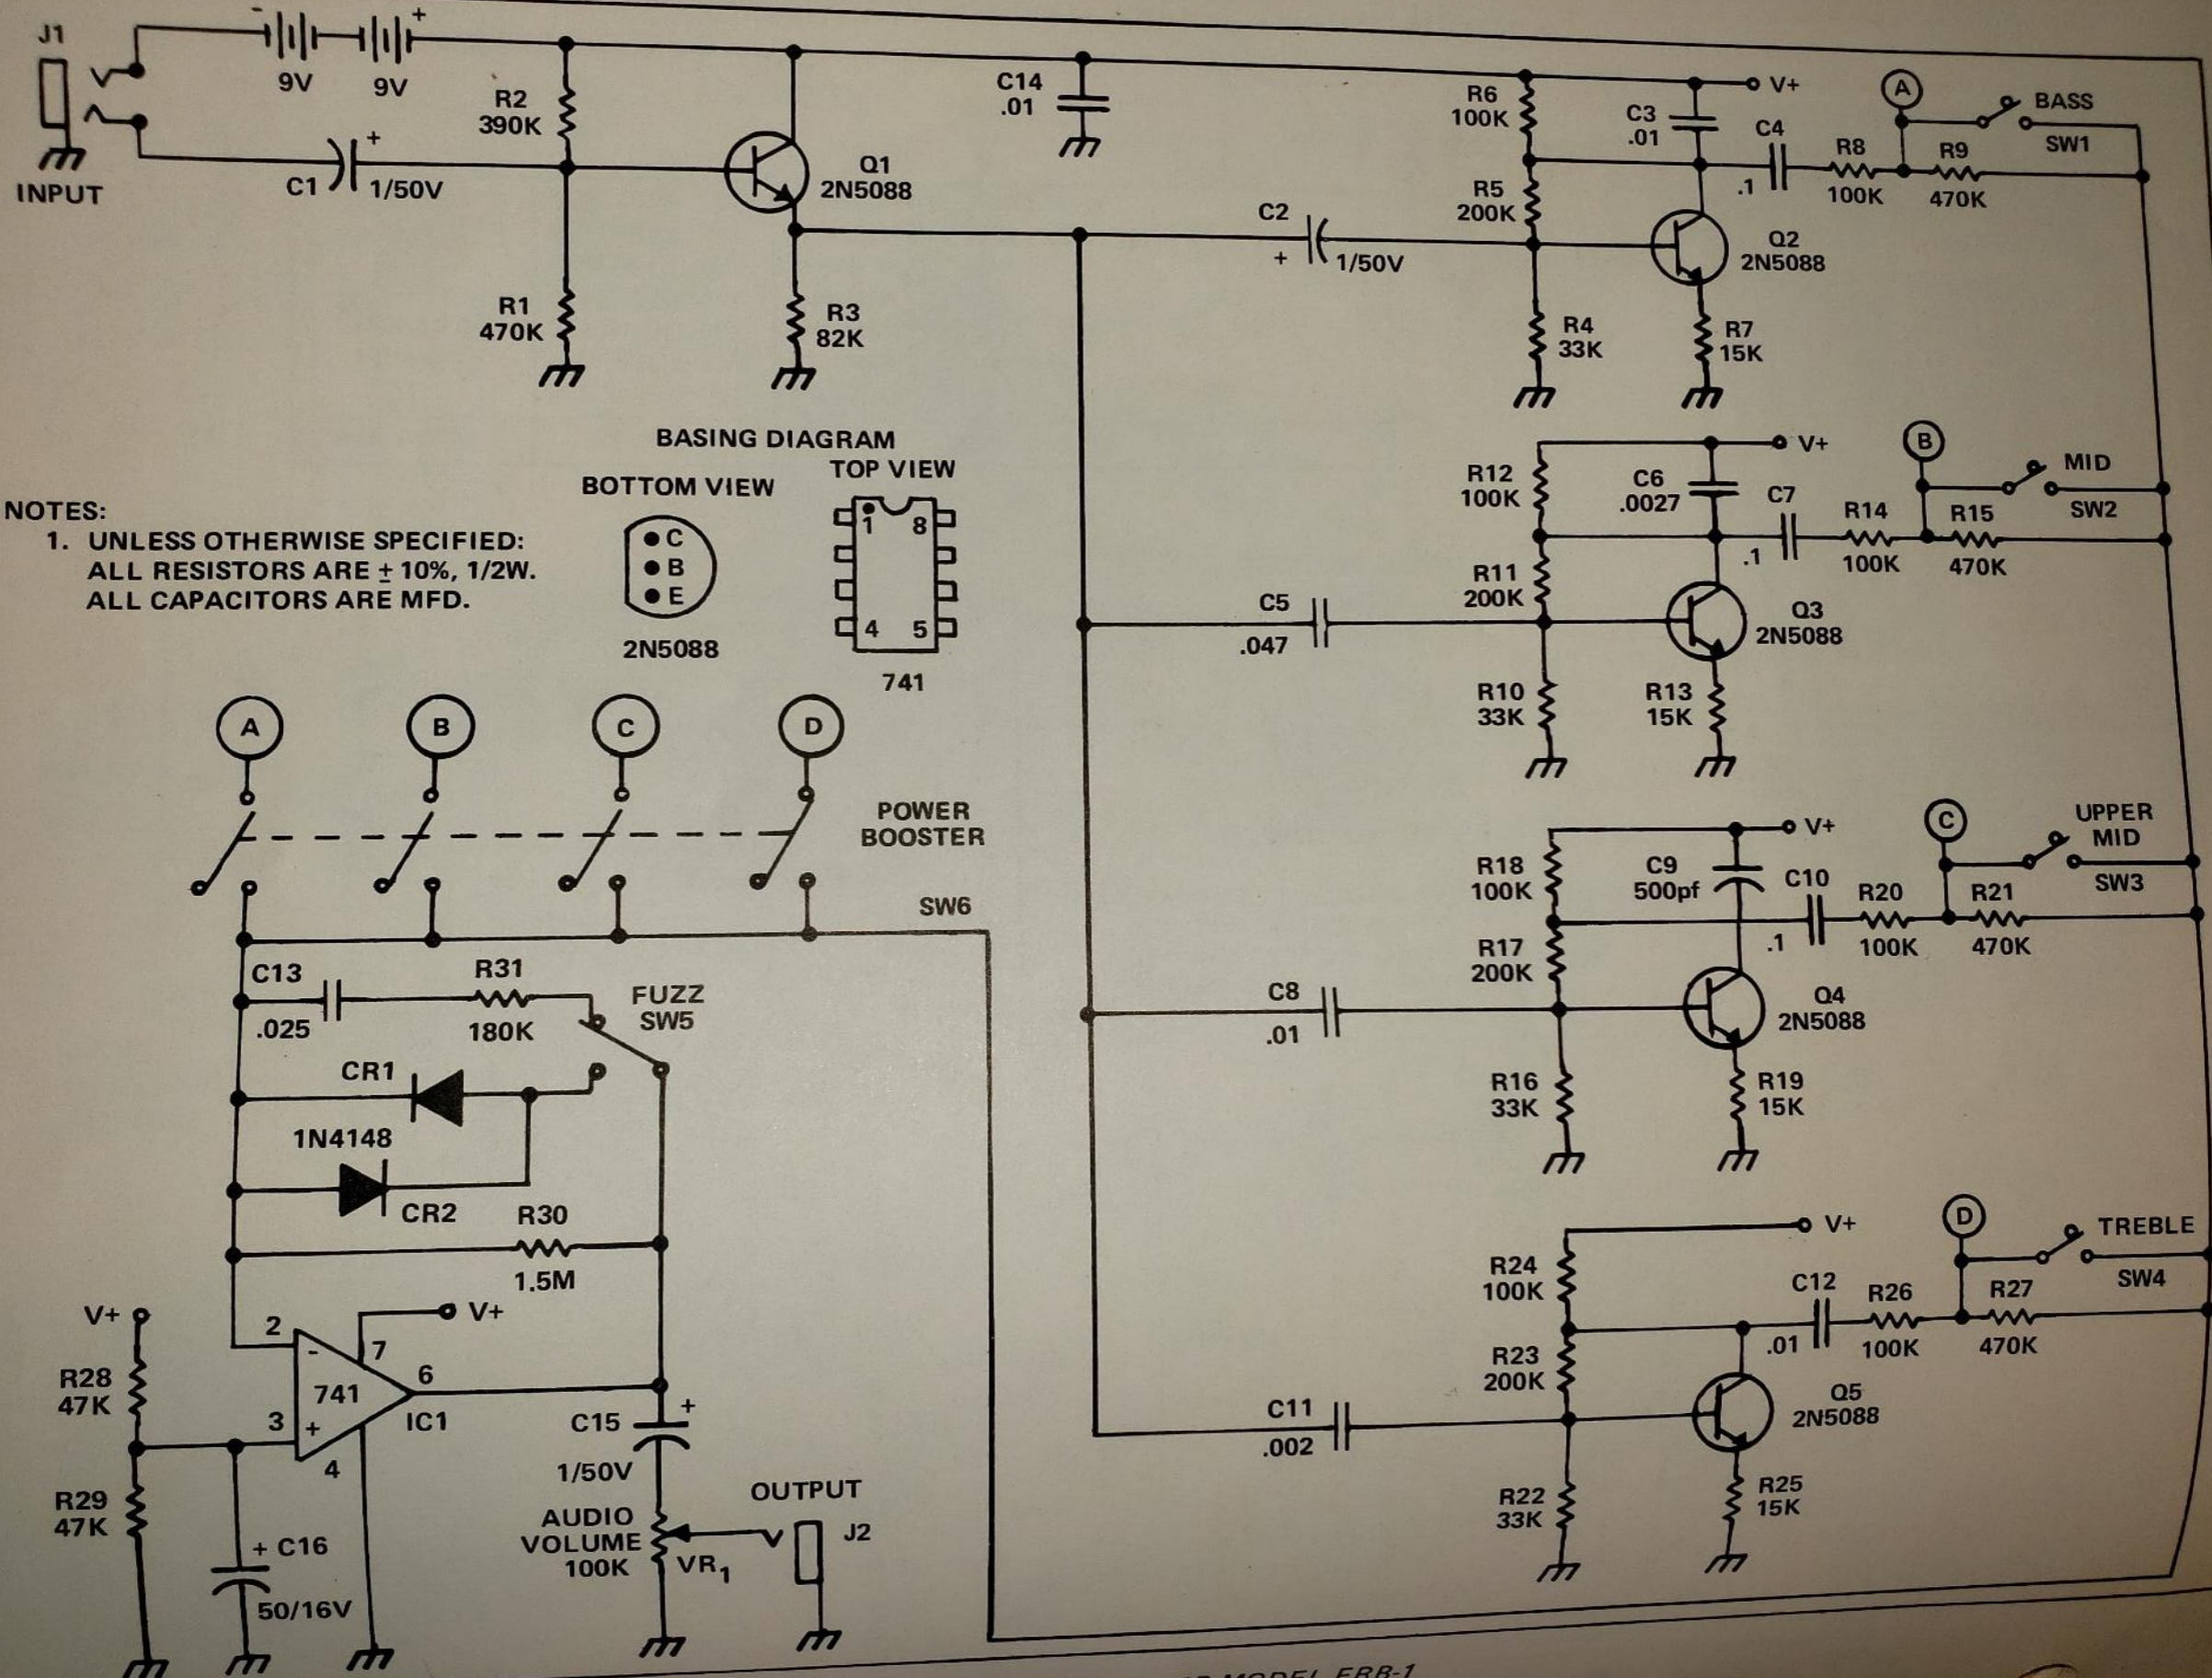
J1
INPUT
9V
9V
R2
390K
C1
1/50V
R1
470K
Q1
2N5088
R3
82K
C14
.01
C2
1/50V
R6
100K
R5
200K
R4
33K
C3
.01
V+
C4
.1
Q2
2N5088
R7
15K
R8
100K
R9
470K
A
BASS
SW1

BASING DIAGRAM
BOTTOM VIEW
TOP VIEW
C
B
E
2N5088
1 8
4 5
741

NOTES:
1. UNLESS OTHERWISE SPECIFIED:
ALL RESISTORS ARE ± 10%, 1/2W.
ALL CAPACITORS ARE MFD.

R12
100K
R11
200K
R10
33K
C5
.047
C6
.0027
V+
C7
.1
Q3
2N5088
R13
15K
R14
100K
R15
470K
B
MID
SW2

A B C D
POWER
BOOSTER
SW6

R18
100K
R17
200K
R16
33K
C8
.01
C9
500pf
V+
C10
.1
Q4
2N5088
R19
15K
R20
100K
R21
470K
C
UPPER
MID
SW3

C13
.025
R31
180K
FUZZ
SW5
CR1
1N4148
CR2
R30
1.5M

R24
100K
R23
200K
R22
33K
C11
.002
V+
C12
.01
Q5
2N5088
R25
15K
R26
100K
R27
470K
D
TREBLE
SW4

V+
R28
47K
R29
47K
2
3
4
7
6
741
IC1
V+
+ C16
50/16V
C15
1/50V
AUDIO
VOLUME
100K
VR$_1$
OUTPUT
J2
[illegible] MODEL FBB-1